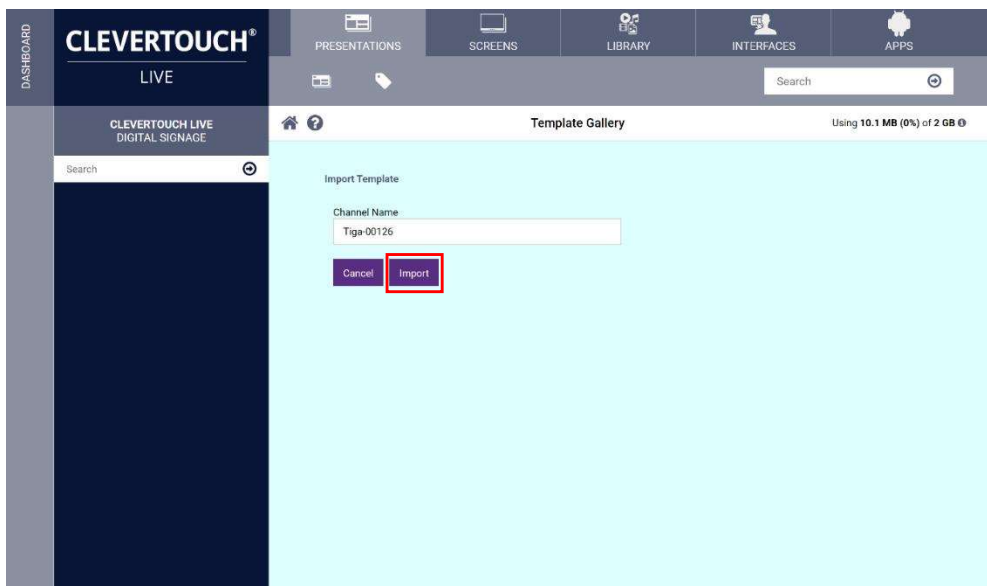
DASHBOARD

CLEVERTOUCH®
LIVE

PRESENTATIONS SCREENS LIBRARY INTERFACES APPS

Search

CLEVERTOUCH LIVE
DIGITAL SIGNAGE

Search

Template Gallery

Using 10.1 MB (0%) of 2 GB

Import Template

Channel Name
Tiga-00126

Cancel Import